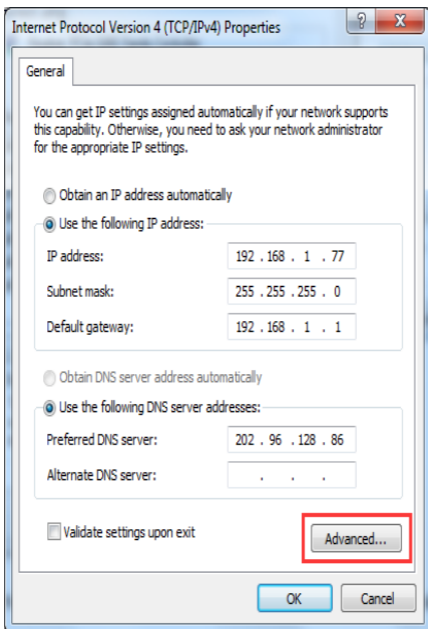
Internet Protocol Version 4 (TCP/IPv4) Properties

?

X

General

You can get IP settings assigned automatically if your network supports this capability. Otherwise, you need to ask your network administrator for the appropriate IP settings.

Obtain an IP address automatically

Use the following IP address:

IP address: 192 . 168 . 1 . 77

Subnet mask: 255 . 255 . 255 . 0

Default gateway: 192 . 168 . 1 . 1

Obtain DNS server address automatically

Use the following DNS server addresses:

Preferred DNS server: 202 . 96 . 128 . 86

Alternate DNS server: . . .

Validate settings upon exit

Advanced...

OK

Cancel